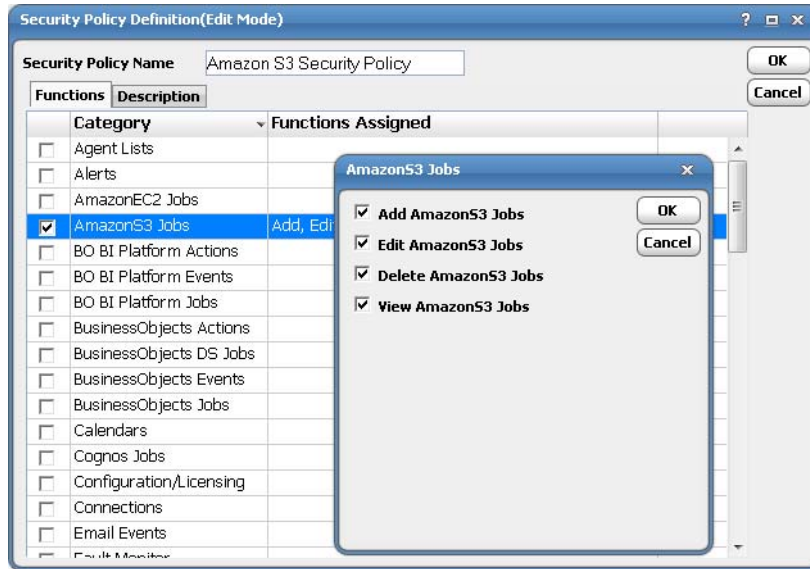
Security Policy Definition(Edit Mode)

? □ X

Security Policy Name Amazon S3 Security Policy

OK

Cancel

Functions Description

| | Category | Functions Assigned |
|---|---|---|
| | Agent Lists | |
| | Alerts | |
| | AmazonEC2 Jobs | |
| ☑ | AmazonS3 Jobs | Add, Edi |
| | BO BI Platform Actions | |
| | BO BI Platform Events | |
| | BO BI Platform Jobs | |
| | BusinessObjects Actions | |
| | BusinessObjects DS Jobs | |
| | BusinessObjects Events | |
| | BusinessObjects Jobs | |
| | Calendars | |
| | Cognos Jobs | |
| | Configuration/Licensing | |
| | Connections | |
| | Email Events | |
| | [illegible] | |

AmazonS3 Jobs

☑ Add AmazonS3 Jobs

☑ Edit AmazonS3 Jobs

☑ Delete AmazonS3 Jobs

☑ View AmazonS3 Jobs

OK

Cancel